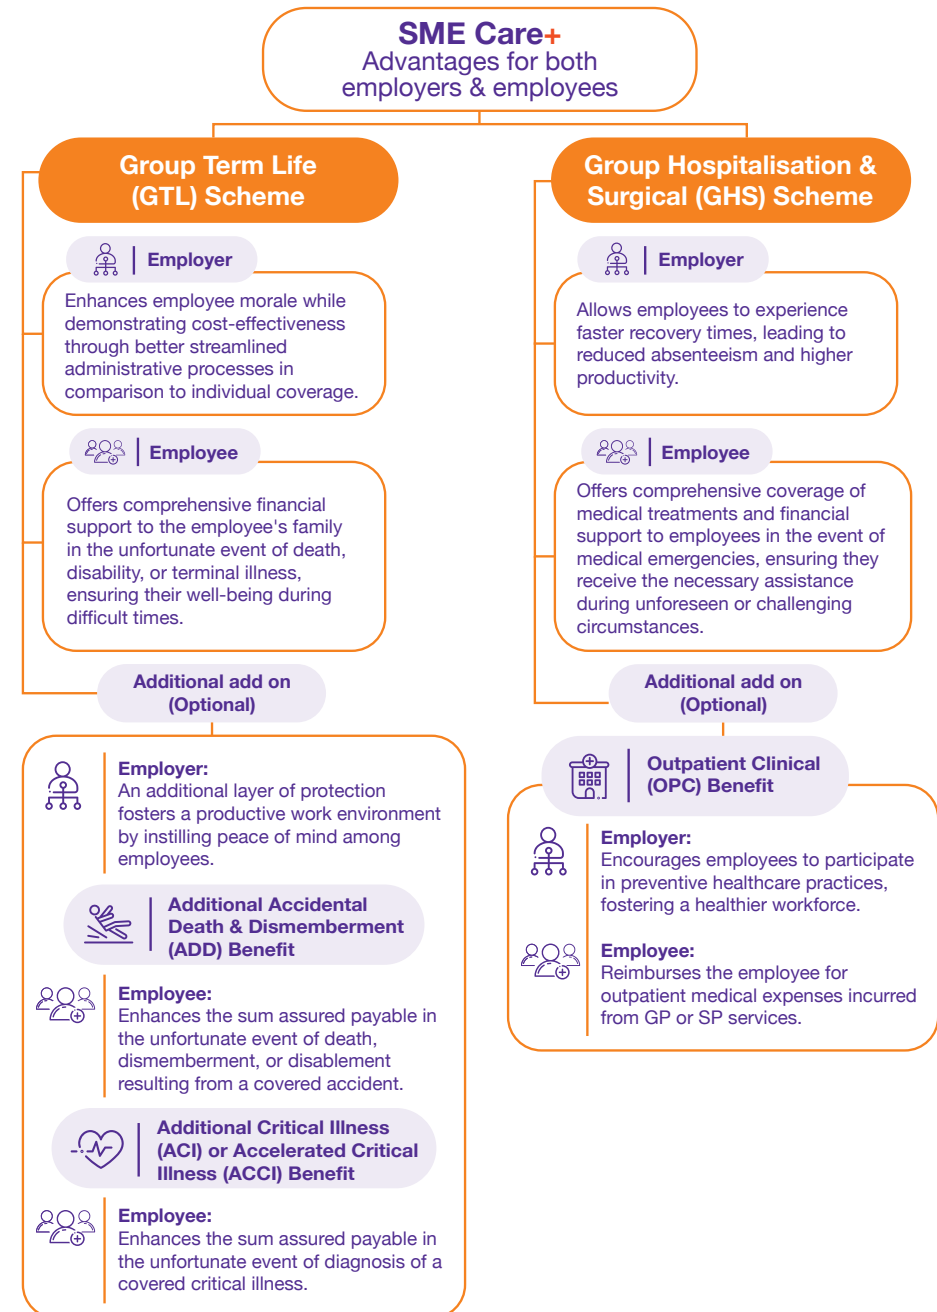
SME Care+
Advantages for both employers & employees

Group Term Life (GTL) Scheme

Employer

Enhances employee morale while demonstrating cost-effectiveness through better streamlined administrative processes in comparison to individual coverage.

Employee

Offers comprehensive financial support to the employee's family in the unfortunate event of death, disability, or terminal illness, ensuring their well-being during difficult times.

Additional add on (Optional)

Employer:
An additional layer of protection fosters a productive work environment by instilling peace of mind among employees.

Additional Accidental Death & Dismemberment (ADD) Benefit

Employee:
Enhances the sum assured payable in the unfortunate event of death, dismemberment, or disablement resulting from a covered accident.

Additional Critical Illness (ACI) or Accelerated Critical Illness (ACCI) Benefit

Employee:
Enhances the sum assured payable in the unfortunate event of diagnosis of a covered critical illness.

Group Hospitalisation & Surgical (GHS) Scheme

Employer

Allows employees to experience faster recovery times, leading to reduced absenteeism and higher productivity.

Employee

Offers comprehensive coverage of medical treatments and financial support to employees in the event of medical emergencies, ensuring they receive the necessary assistance during unforeseen or challenging circumstances.

Additional add on (Optional)

Outpatient Clinical (OPC) Benefit

Employer:
Encourages employees to participate in preventive healthcare practices, fostering a healthier workforce.

Employee:
Reimburses the employee for outpatient medical expenses incurred from GP or SP services.